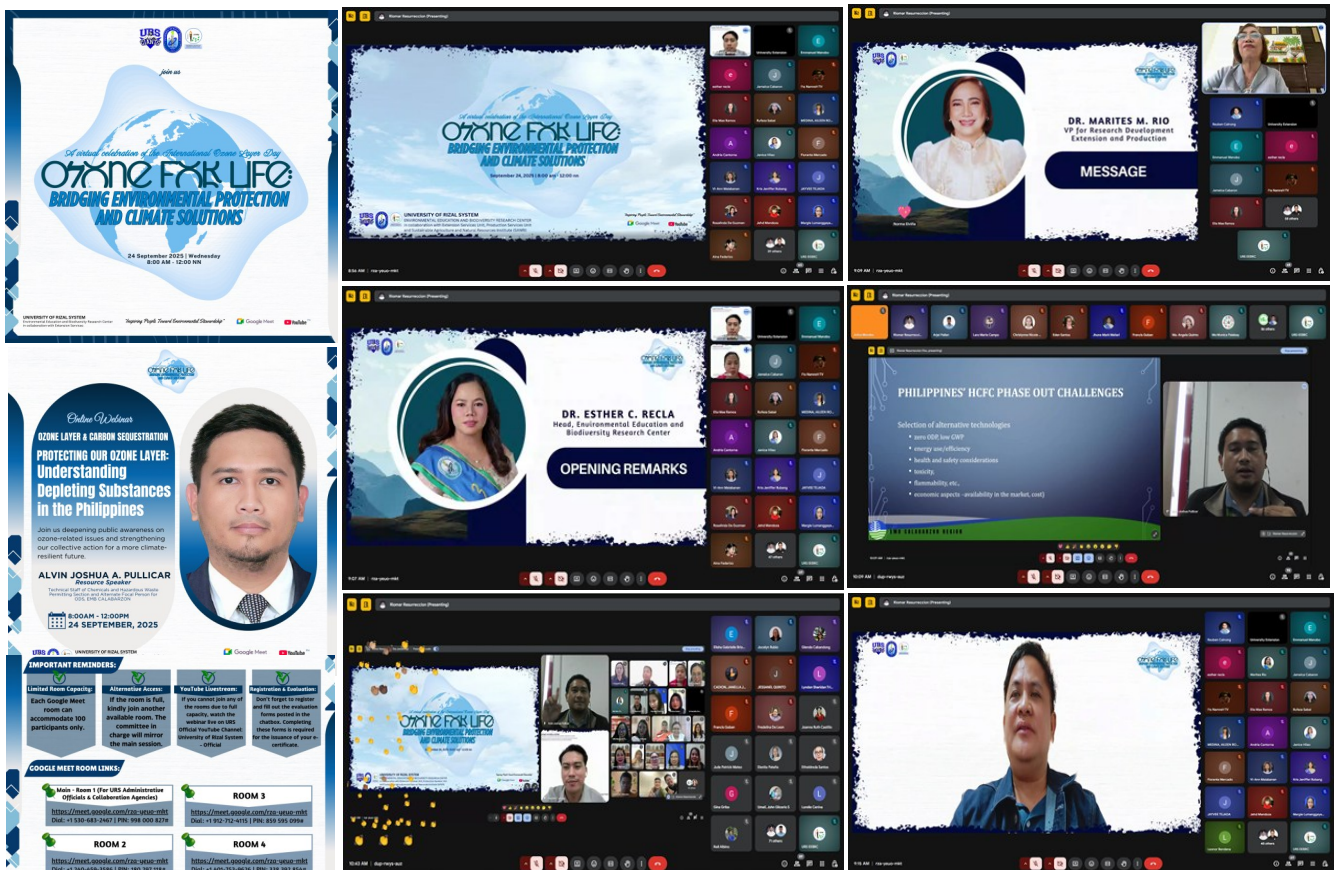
join us

A virtual celebration of the International Ozone Layer Day

OZONE FOR LIFE: BRIDGING ENVIRONMENTAL PROTECTION AND CLIMATE SOLUTIONS

24 September 2025 | Wednesday
8:00 AM - 12:00 NN

UNIVERSITY OF RIZAL SYSTEM
Environmental Education and Biodiversity Research Center
in collaboration with Extension Services

"Inspiring People Toward Environmental Stewardship"

Google Meet

YouTube

Romar Resurreccion (Presenting)

A virtual celebration of the International Ozone Layer Day

OZONE FOR LIFE: BRIDGING ENVIRONMENTAL PROTECTION AND CLIMATE SOLUTIONS

September 24, 2025 | 8:00 am - 12:00 nn

UNIVERSITY OF RIZAL SYSTEM
ENVIRONMENTAL EDUCATION AND BIODIVERSITY RESEARCH CENTER

DR. MARITES M. RIO
VP for Research Development Extension and Production

MESSAGE

Online Webinar

OZONE LAYER & CARBON SEQUESTRATION

PROTECTING OUR OZONE LAYER: Understanding Depleting Substances in the Philippines

Join us deepening public awareness on ozone-related issues and strengthening our collective action for a more climate-resilient future.

ALVIN JOSHUA A. PULLICAR
Resource Speaker

8:00AM - 12:00PM
24 SEPTEMBER, 2025

DR. ESTHER C. RECLA
Head, Environmental Education and Biodiversity Research Center

OPENING REMARKS

PHILIPPINES' HCFC PHASE OUT CHALLENGES

Selection of alternative technologies
• zero ODP, low GWP
• energy use/efficiency
• health and safety considerations
• toxicity,
• flammability, etc.,
• economic aspects - availability in the market, cost)

IMPORTANT REMINDERS:

Limited Room Capacity:
Each Google Meet room can accommodate 100 participants only.

Alternative Access:
If the room is full, kindly join another available room. The committee in charge will mirror the main session.

YouTube Livestream:
If you cannot join any of the rooms due to full capacity, watch the webinar live on URS Official YouTube Channel: University of Rizal System - Official

Registration & Evaluation:
Don't forget to register and fill out the evaluation forms posted in the chatbox. Completing these forms is required for the issuance of your e-certificate.

GOOGLE MEET ROOM LINKS:

Main - Room 1 (For URS Administrative Officials & Collaboration Agencies)
https://meet.google.com/rza-yeuo-mkt
Dial: +1 530-683-2467 | PIN: 998 000 827#

ROOM 3
https://meet.google.com/rza-yeuo-mkt
Dial: +1 912-712-4115 | PIN: 859 595 090#

ROOM 2
https://meet.google.com/rza-yeuo-mkt

ROOM 4
https://meet.google.com/rza-yeuo-mkt